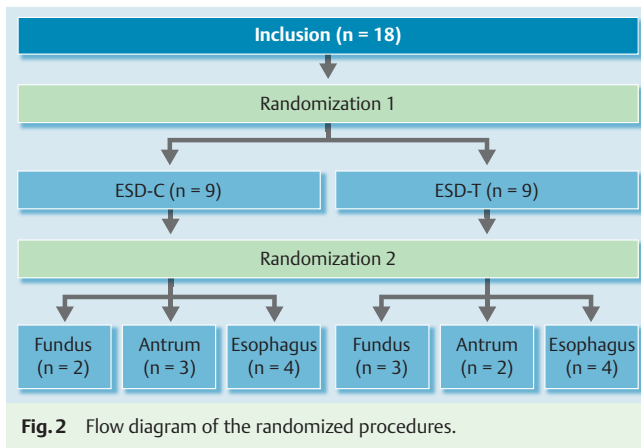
Inclusion (n = 18)

Randomization 1

ESD-C (n = 9)

ESD-T (n = 9)

Randomization 2

Fundus (n = 2)

Antrum (n = 3)

Esophagus (n = 4)

Fundus (n = 3)

Antrum (n = 2)

Esophagus (n = 4)

Fig. 2 Flow diagram of the randomized procedures.